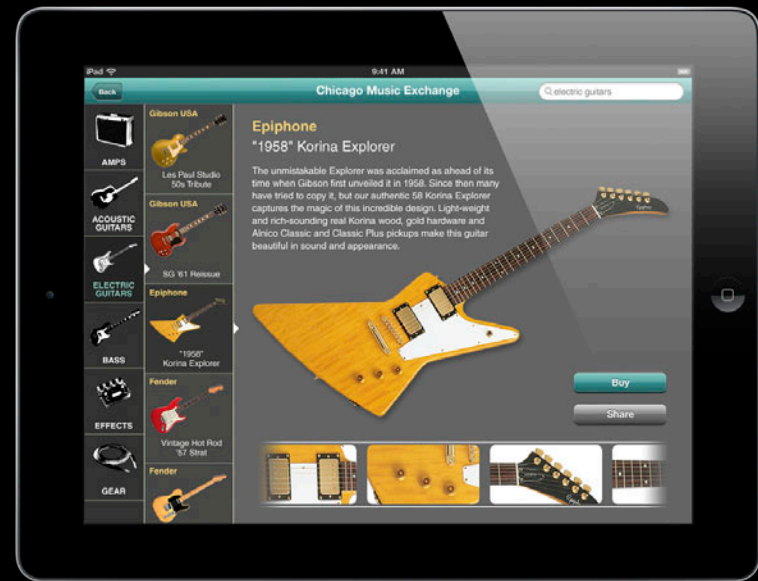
iPad
9:41 AM
Back
Chicago Music Exchange
electric guitars

AMPS
ACOUSTIC GUITARS
ELECTRIC GUITARS
BASS
EFFECTS
GEAR

Gibson USA
Les Paul Studio 50s Tribute
Gibson USA
SG '61 Reissue
Epiphone
"1958" Korina Explorer
Fender
Vintage Hot Rod '57 Strat
Fender

Epiphone
"1958" Korina Explorer

The unmistakable Explorer was acclaimed as ahead of its time when Gibson first unveiled it in 1958. Since then many have tried to copy it, but our authentic 58 Korina Explorer captures the magic of this incredible design. Light-weight and rich-sounding real Korina wood, gold hardware and Alnico Classic and Classic Plus pickups make this guitar beautiful in sound and appearance.

Buy
Share